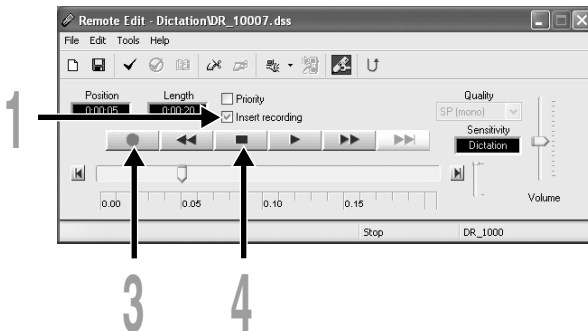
Remote Edit - Dictation\DR_10007.dss

File Edit Tools Help

Position
0:00:05

Length
0:00:20

Priority

Insert recording

Quality
SP (mono)

Sensitivity
Dictation

Volume

0.00 0.05 0.10 0.15

Stop DR_1000

1

3

4